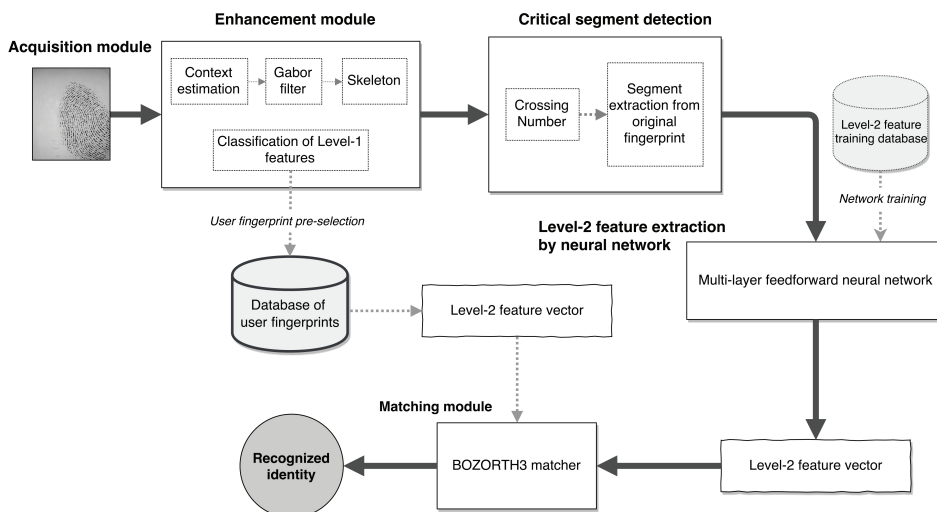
Acquisition module

Enhancement module

Context estimation

Gabor filter

Skeleton

Classification of Level-1 features

Critical segment detection

Crossing Number

Segment extraction from original fingerprint

Level-2 feature training database

Network training

User fingerprint pre-selection

Level-2 feature extraction by neural network

Multi-layer feedforward neural network

Database of user fingerprints

Level-2 feature vector

Matching module

Recognized identity

BOZORTH3 matcher

Level-2 feature vector